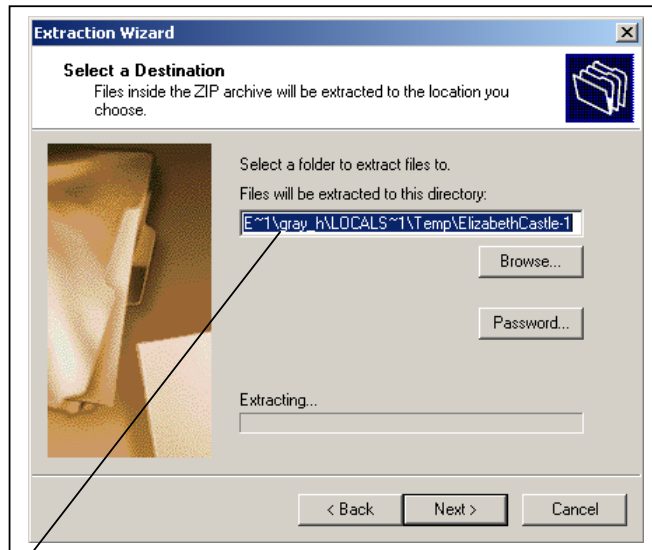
Extraction Wizard

Select a Destination
Files inside the ZIP archive will be extracted to the location you choose.

Select a folder to extract files to.
Files will be extracted to this directory:
E~1\gray_h\LOCALS~1\Temp\ElizabethCastle-1

Browse...

Password...

Extracting...

< Back | Next > | Cancel